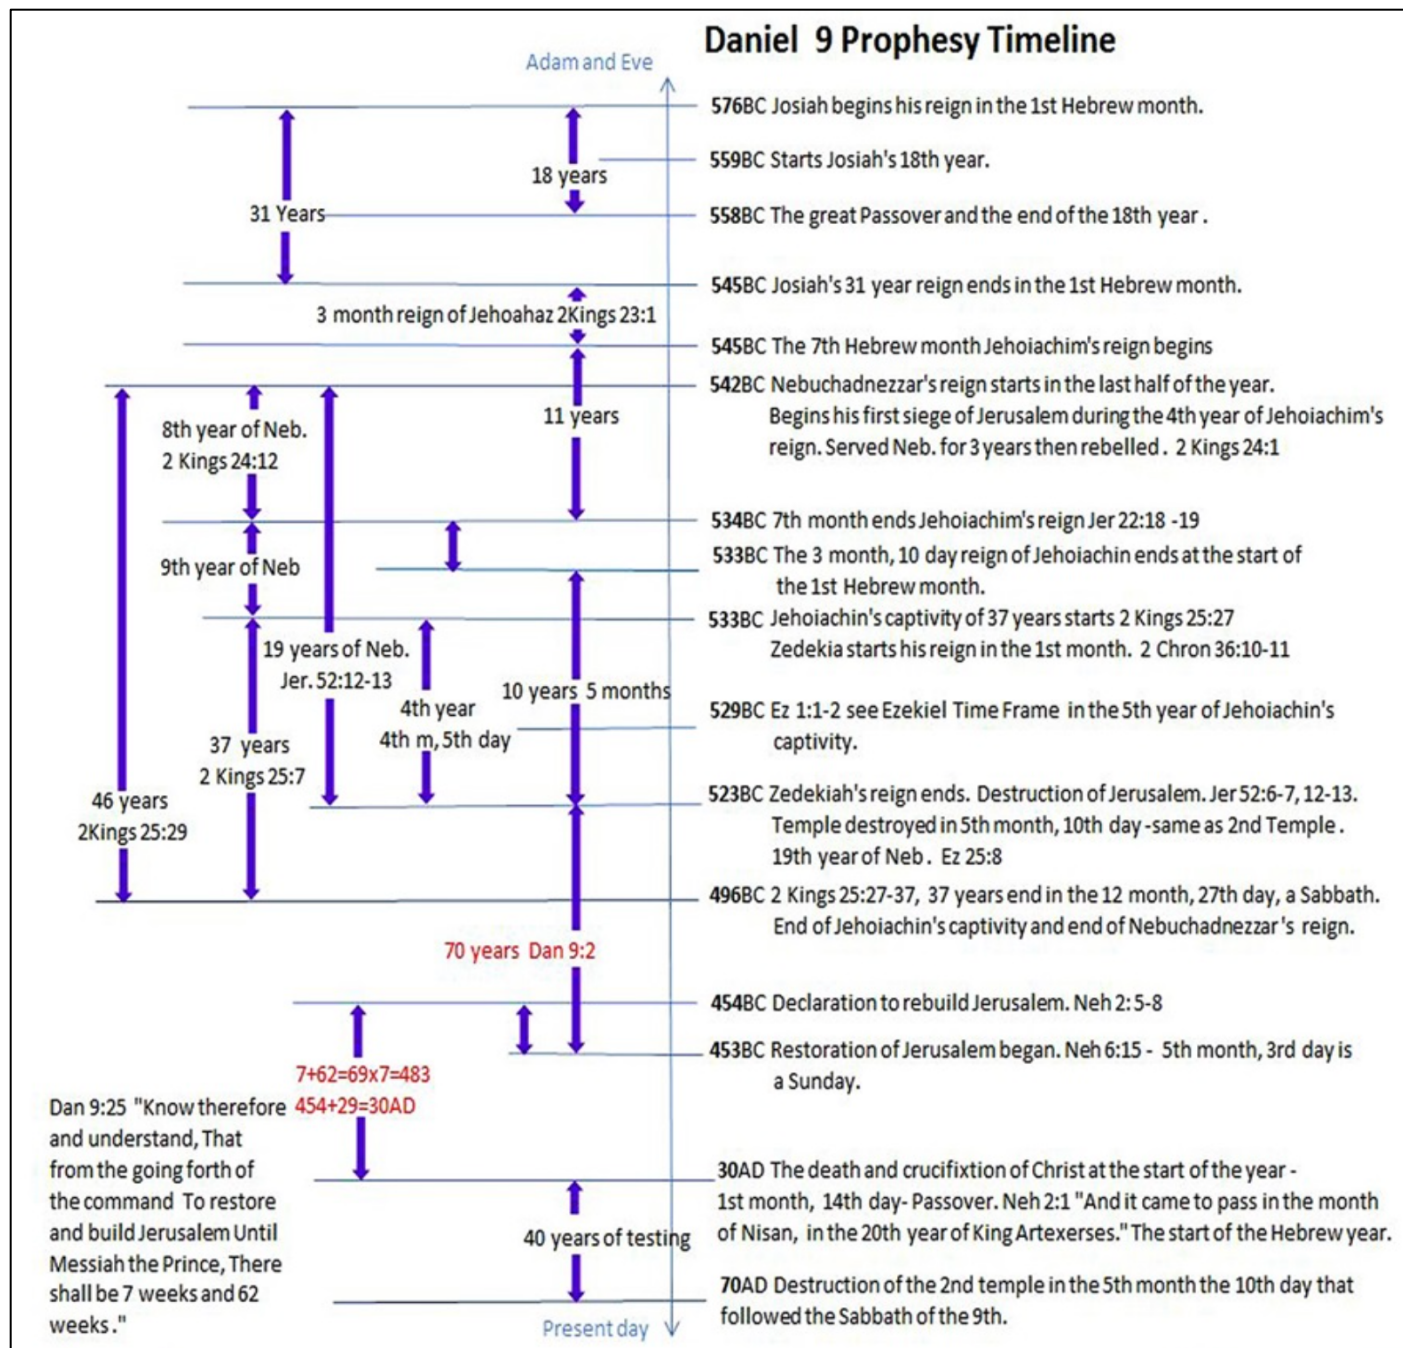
Daniel 9 Prophesy Timeline

Adam and Eve

576BC Josiah begins his reign in the 1st Hebrew month.

18 years

559BC Starts Josiah's 18th year.

31 Years

558BC The great Passover and the end of the 18th year.

545BC Josiah's 31 year reign ends in the 1st Hebrew month.

3 month reign of Jehoahaz 2Kings 23:1

545BC The 7th Hebrew month Jehoiachim's reign begins

542BC Nebuchadnezzar's reign starts in the last half of the year. Begins his first siege of Jerusalem during the 4th year of Jehoiachim's reign. Served Neb. for 3 years then rebelled. 2 Kings 24:1

8th year of Neb. 2 Kings 24:12

11 years

534BC 7th month ends Jehoiachim's reign Jer 22:18 -19

9th year of Neb

533BC The 3 month, 10 day reign of Jehoiachin ends at the start of the 1st Hebrew month.

533BC Jehoiachin's captivity of 37 years starts 2 Kings 25:27 Zedekia starts his reign in the 1st month. 2 Chron 36:10-11

19 years of Neb. Jer. 52:12-13

4th year 4th m, 5th day

10 years 5 months

529BC Ez 1:1-2 see Ezekiel Time Frame in the 5th year of Jehoiachin's captivity.

37 years 2 Kings 25:7

46 years 2Kings 25:29

523BC Zedekiah's reign ends. Destruction of Jerusalem. Jer 52:6-7, 12-13. Temple destroyed in 5th month, 10th day -same as 2nd Temple. 19th year of Neb. Ez 25:8

496BC 2 Kings 25:27-37, 37 years end in the 12 month, 27th day, a Sabbath. End of Jehoiachin's captivity and end of Nebuchadnezzar's reign.

70 years Dan 9:2

454BC Declaration to rebuild Jerusalem. Neh 2:5-8

453BC Restoration of Jerusalem began. Neh 6:15 - 5th month, 3rd day is a Sunday.

7+62=69x7=483
454+29=30AD

Dan 9:25 "Know therefore and understand, That from the going forth of the command To restore and build Jerusalem Until Messiah the Prince, There shall be 7 weeks and 62 weeks."

30AD The death and crucifixtion of Christ at the start of the year - 1st month, 14th day- Passover. Neh 2:1 "And it came to pass in the month of Nisan, in the 20th year of King Artexerses." The start of the Hebrew year.

40 years of testing

70AD Destruction of the 2nd temple in the 5th month the 10th day that followed the Sabbath of the 9th.

Present day